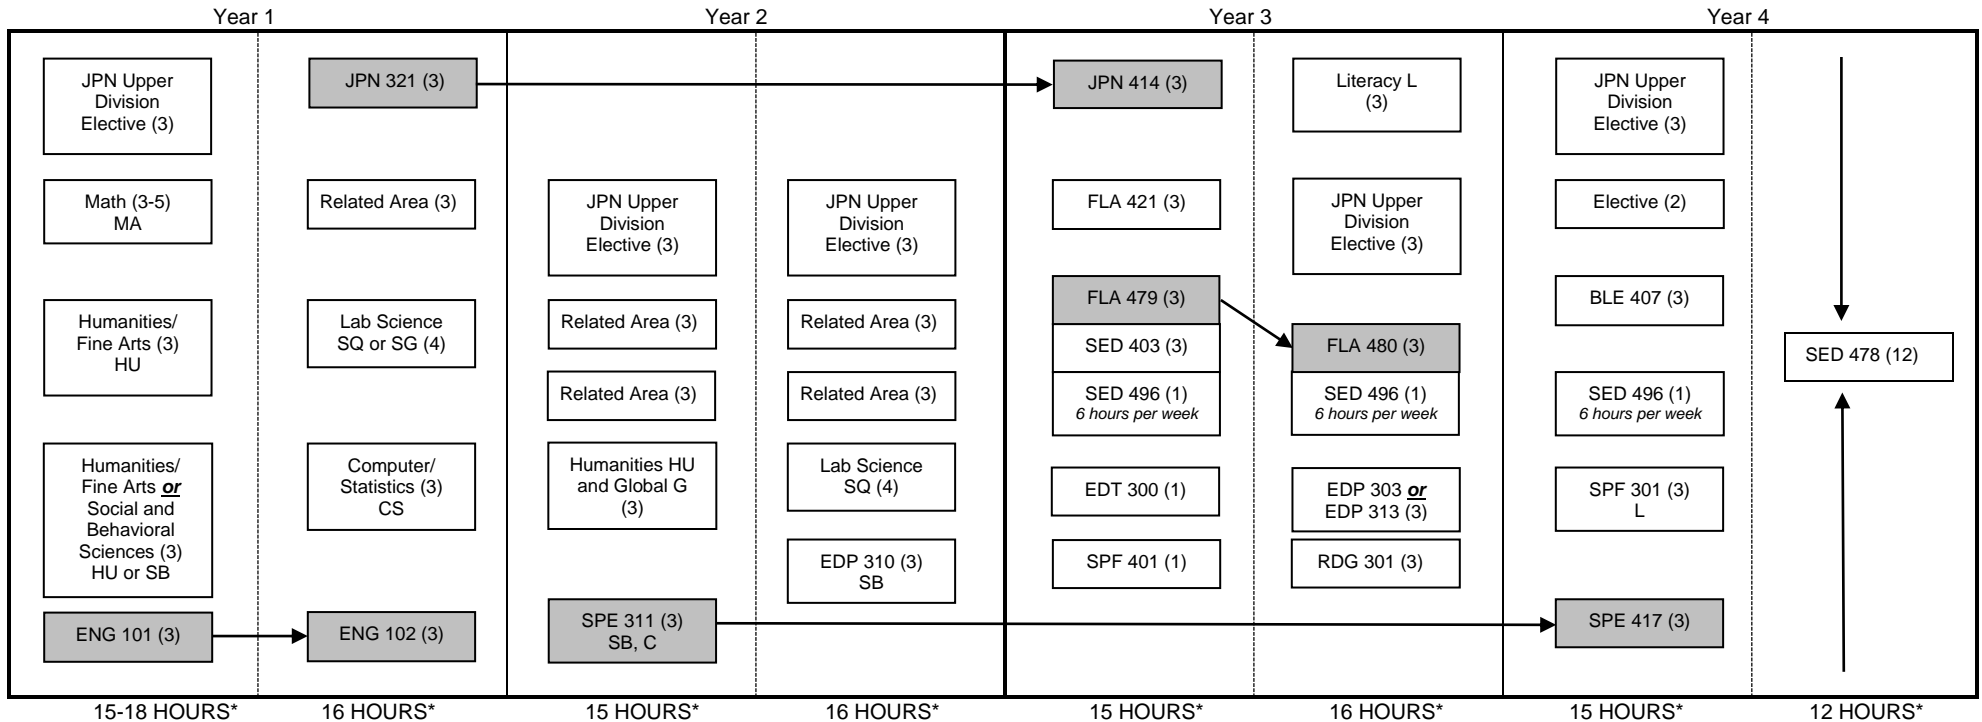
Year 1

JPN Upper Division Elective (3)

Math (3-5) MA

Humanities/ Fine Arts (3) HU

Humanities/ Fine Arts ***or*** Social and Behavioral Sciences (3) HU or SB

ENG 101 (3)

15-18 HOURS*

JPN 321 (3)

Related Area (3)

Lab Science SQ or SG (4)

Computer/ Statistics (3) CS

ENG 102 (3)

16 HOURS*

Year 2

JPN Upper Division Elective (3)

Related Area (3)

Related Area (3)

Humanities HU and Global G (3)

SPE 311 (3) SB, C

15 HOURS*

JPN Upper Division Elective (3)

Related Area (3)

Related Area (3)

Lab Science SQ (4)

EDP 310 (3) SB

16 HOURS*

Year 3

JPN 414 (3)

FLA 421 (3)

FLA 479 (3)

SED 403 (3)

SED 496 (1) *6 hours per week*

EDT 300 (1)

SPF 401 (1)

15 HOURS*

Literacy L (3)

JPN Upper Division Elective (3)

FLA 480 (3)

SED 496 (1) *6 hours per week*

EDP 303 ***or*** EDP 313 (3)

RDG 301 (3)

16 HOURS*

Year 4

JPN Upper Division Elective (3)

Elective (2)

BLE 407 (3)

SED 496 (1) *6 hours per week*

SPF 301 (3) L

SPE 417 (3)

15 HOURS*

SED 478 (12)

12 HOURS*